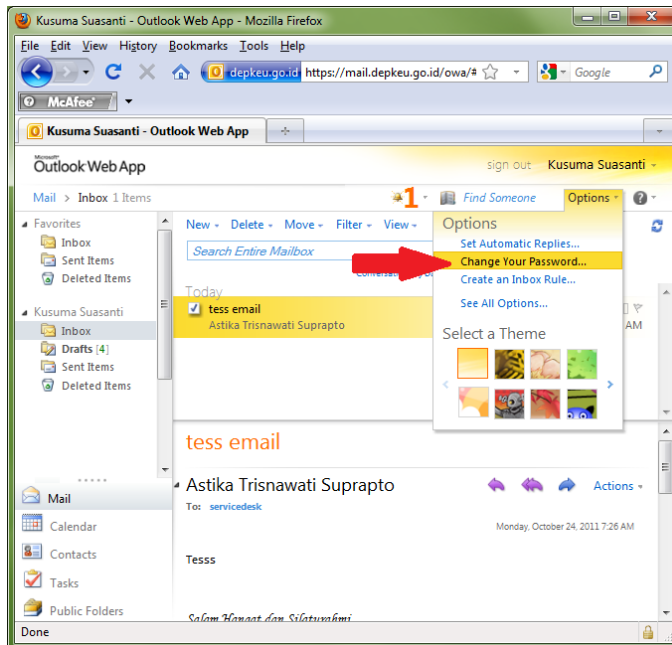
Kusuma Suasanti - Outlook Web App - Mozilla Firefox

File Edit View History Bookmarks Tools Help

depkeu.go.id https://mail.depkeu.go.id/owa/#

Google

McAfee

Kusuma Suasanti - Outlook Web App

Microsoft Outlook Web App

sign out Kusuma Suasanti

Mail > Inbox 1 Items

1

Find Someone

Options

Favorites
Inbox
Sent Items
Deleted Items

Kusuma Suasanti
Inbox
Drafts [4]
Sent Items
Deleted Items

New Delete Move Filter View

Search Entire Mailbox

Conversat

Today

tess email
Astika Trisnawati Suprapto

AM

Options
Set Automatic Replies...
Change Your Password...
Create an Inbox Rule...
See All Options...

Select a Theme

tess email

Astika Trisnawati Suprapto

Actions

To: servicedesk

Monday, October 24, 2011 7:26 AM

Tesss

Salam Hangat dan Silaturahmi

Mail
Calendar
Contacts
Tasks
Public Folders

Done